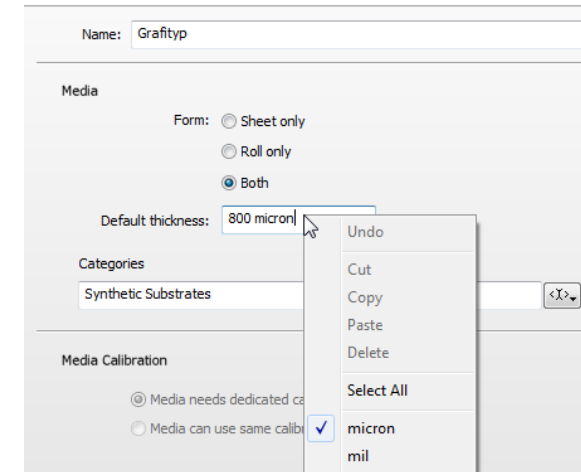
Name: Grafityp

Media

Form: Sheet only

Roll only

Both

Default thickness: 800 micron

Undo

Cut

Copy

Paste

Delete

Select All

✓ micron

mil

Categories

Synthetic Substrates

<I>

Media Calibration

Media needs dedicated ca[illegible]

Media can use same calib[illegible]